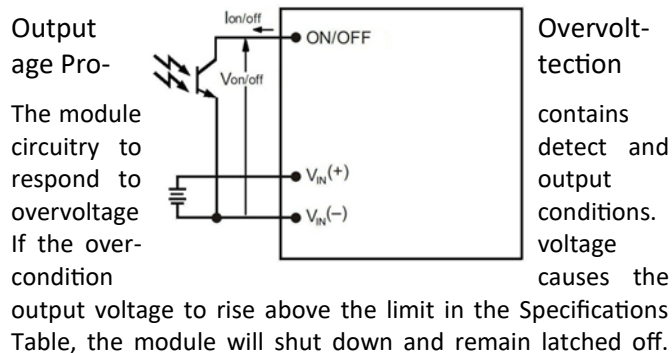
Output Overvoltage Protection

The module contains circuitry to detect and respond to output overvoltage conditions. If the overvoltage condition causes the output voltage to rise above the limit in the Specifications Table, the module will shut down and remain latched off.

$I_{on/off}$

ON/OFF

$V_{on/off}$

$V_{IN}(+)$

$V_{IN}(-)$